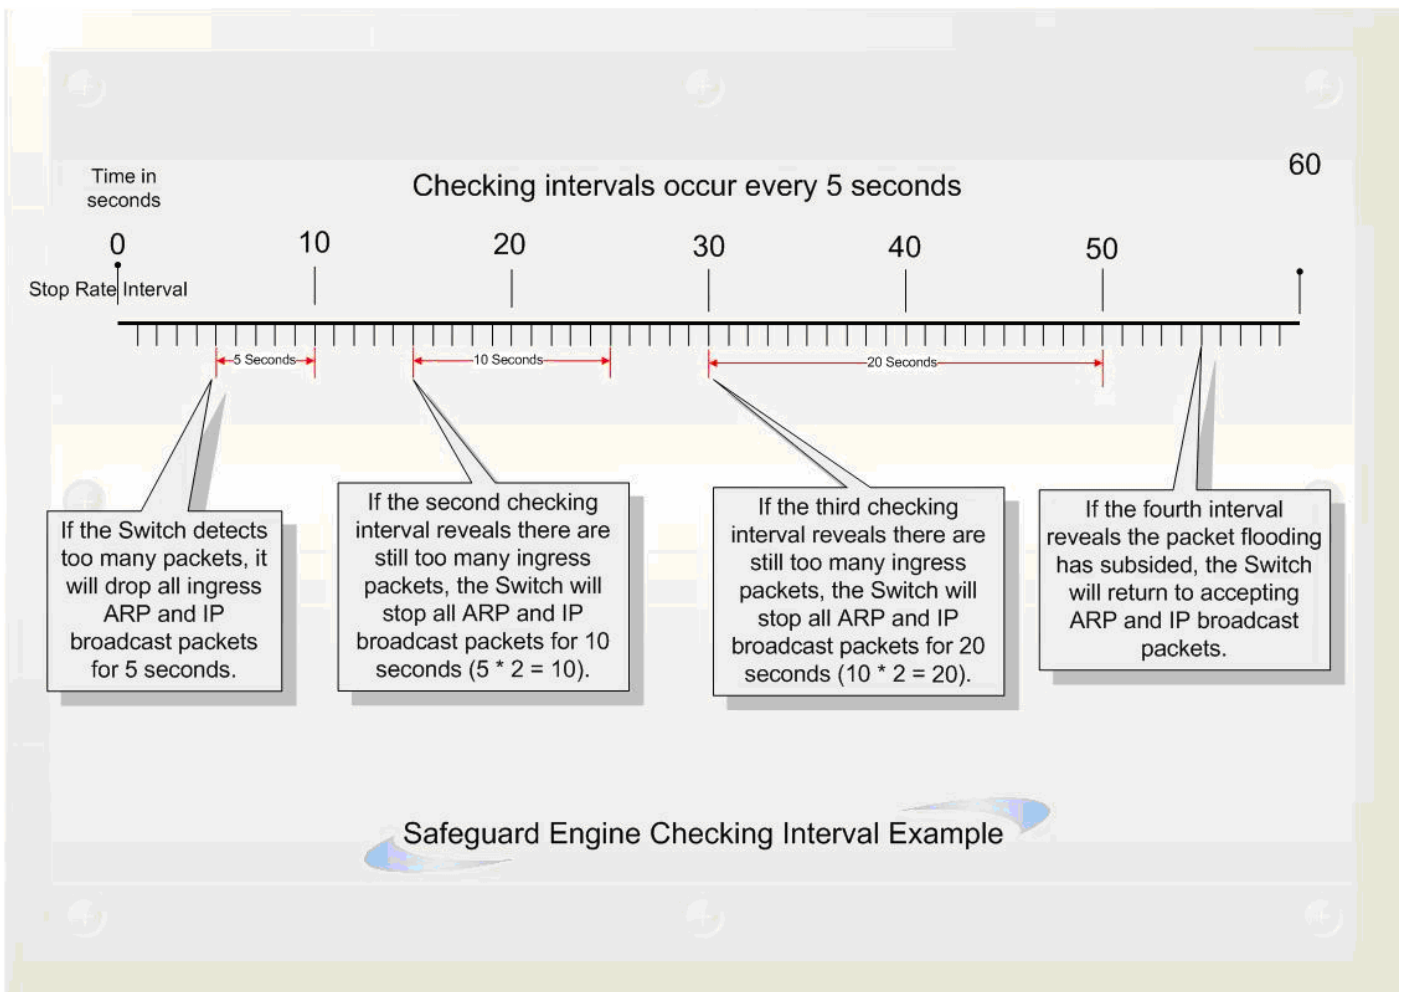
Time in seconds

Checking intervals occur every 5 seconds

60

0 10 20 30 40 50

Stop Rate Interval

5 Seconds

10 Seconds

20 Seconds

If the Switch detects too many packets, it will drop all ingress ARP and IP broadcast packets for 5 seconds.

If the second checking interval reveals there are still too many ingress packets, the Switch will stop all ARP and IP broadcast packets for 10 seconds (5 * 2 = 10).

If the third checking interval reveals there are still too many ingress packets, the Switch will stop all ARP and IP broadcast packets for 20 seconds (10 * 2 = 20).

If the fourth interval reveals the packet flooding has subsided, the Switch will return to accepting ARP and IP broadcast packets.

Safeguard Engine Checking Interval Example